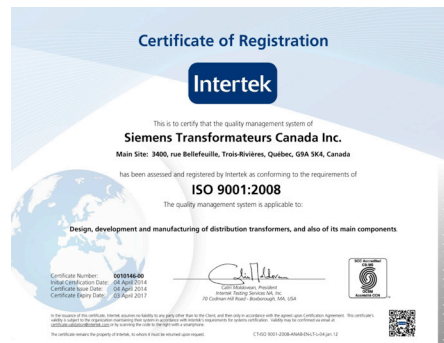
Certificate of Registration

Intertek

This is to certify that the quality management system of

Siemens Transformateurs Canada Inc.

Main Site: 3400, rue Bellefeuille, Trois-Rivières, Québec, G9A 5K4, Canada

has been assessed and registered by Intertek as conforming to the requirements of

ISO 9001:2008

The quality management system is applicable to:

Design, development and manufacturing of distribution transformers, and also of its main components.

Certificate Number: 0010146-00
Initial Certification Date: 04 April 2014
Certificate Issue Date: 04 April 2014
Certificate Expiry Date: 03 April 2017

Calin Moldovean, President
Intertek Testing Services NA, Inc.
70 Codman Hill Road - Boxborough, MA USA

ISO Accredited CB-MS

SCC ACCREDITED CCN

In the issuance of this certificate, Intertek assumes no liability to any party other than to the Client, and then only in accordance with the agreed upon Certification Agreement. This certificate's validity is subject to the organization maintaining their system in accordance with Intertek's requirements for systems certification. Validity may be confirmed via email at certificate.validation@intertek.com or by scanning the code to the right with a smartphone.

The certificate remains the property of Intertek, to whom it must be returned upon request.

CT-ISO 9001-2008-ANAB-EN-LT-L-04.jan.12